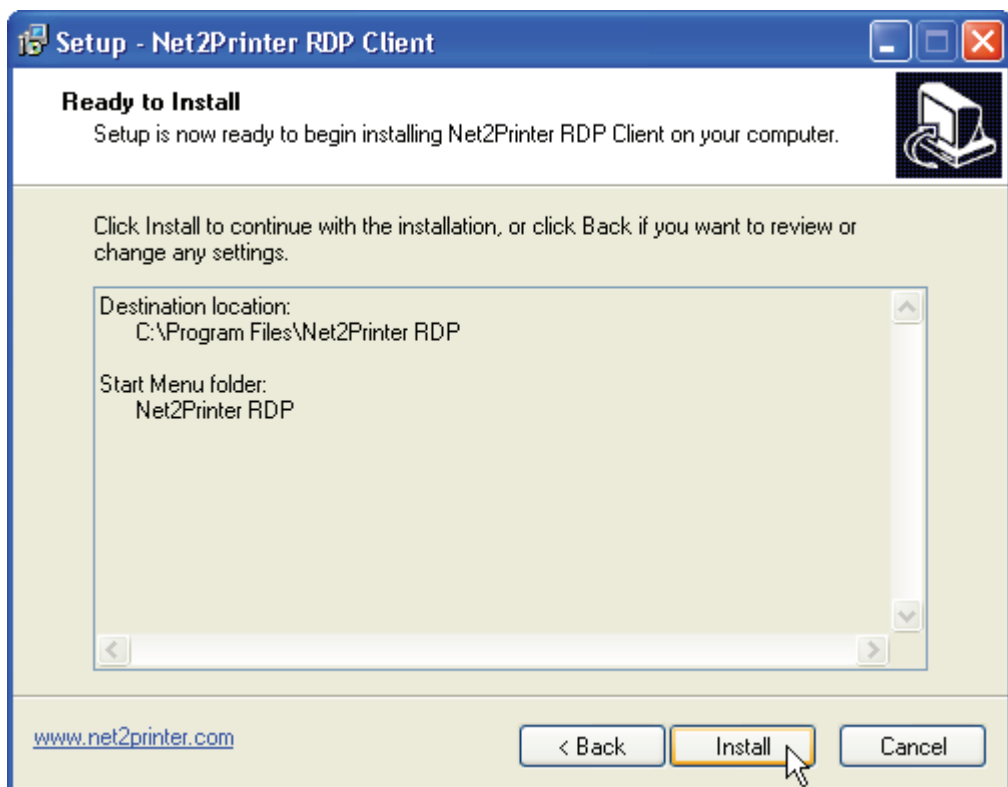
Setup - Net2Printer RDP Client

Ready to Install
Setup is now ready to begin installing Net2Printer RDP Client on your computer.

Click Install to continue with the installation, or click Back if you want to review or change any settings.

Destination location:
C:\Program Files\Net2Printer RDP

Start Menu folder:
Net2Printer RDP

www.net2printer.com

< Back
Install
Cancel